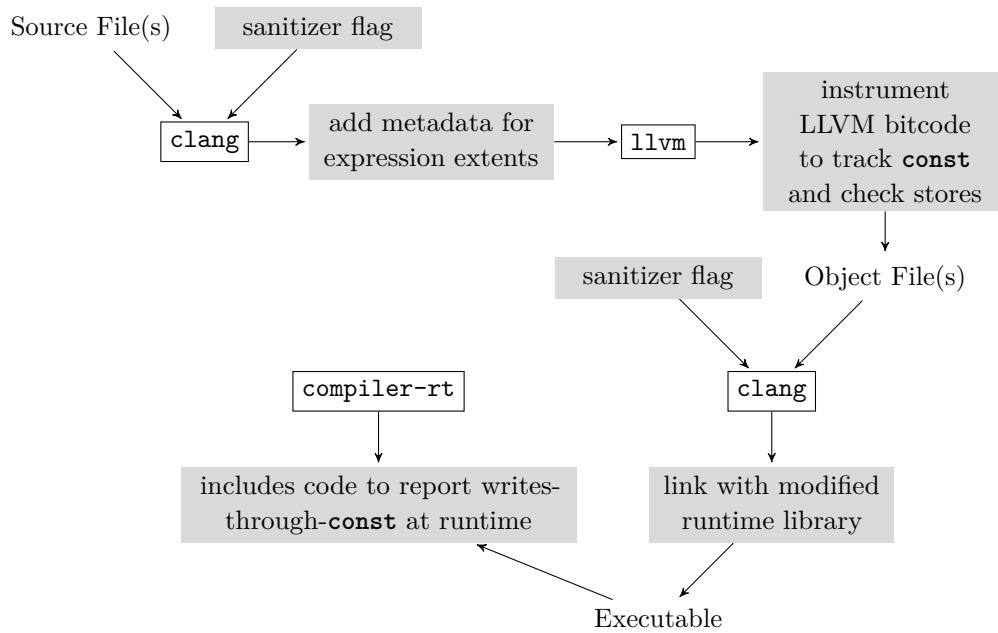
Source File(s)

sanitizer flag

clang

add metadata for expression extents

llvm

instrument LLVM bitcode to track const and check stores

sanitizer flag

Object File(s)

clang

compiler-rt

includes code to report writes-through-const at runtime

link with modified runtime library

Executable